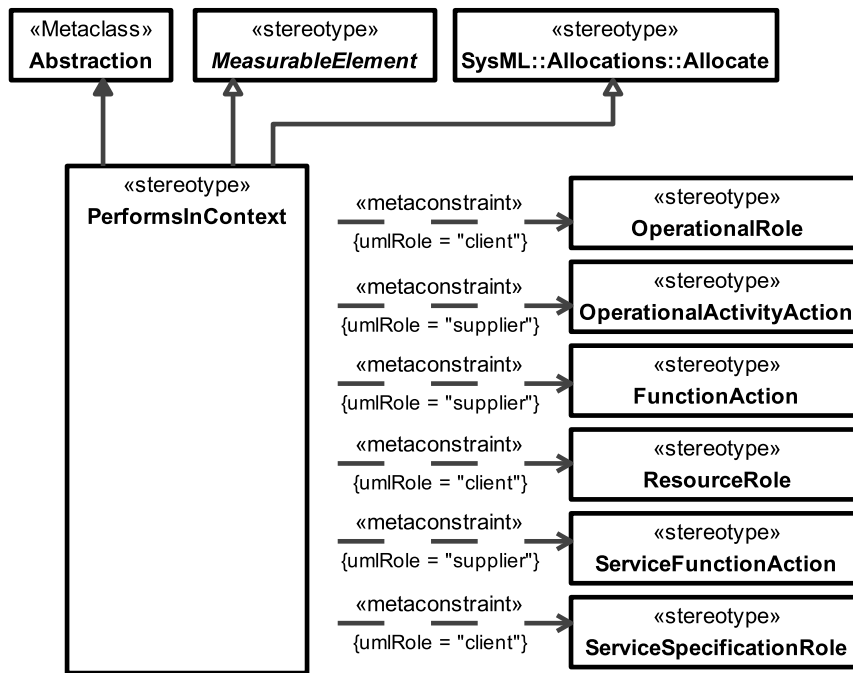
«Metaclass»
**Abstraction**

«stereotype»
***MeasurableElement***

«stereotype»
**SysML::Allocations::Allocate**

«stereotype»
**PerformsInContext**

«metaconstraint»
{umlRole = "client"}

«stereotype»
**OperationalRole**

«metaconstraint»
{umlRole = "supplier"}

«stereotype»
**OperationalActivityAction**

«metaconstraint»
{umlRole = "supplier"}

«stereotype»
**FunctionAction**

«metaconstraint»
{umlRole = "client"}

«stereotype»
**ResourceRole**

«metaconstraint»
{umlRole = "supplier"}

«stereotype»
**ServiceFunctionAction**

«metaconstraint»
{umlRole = "client"}

«stereotype»
**ServiceSpecificationRole**